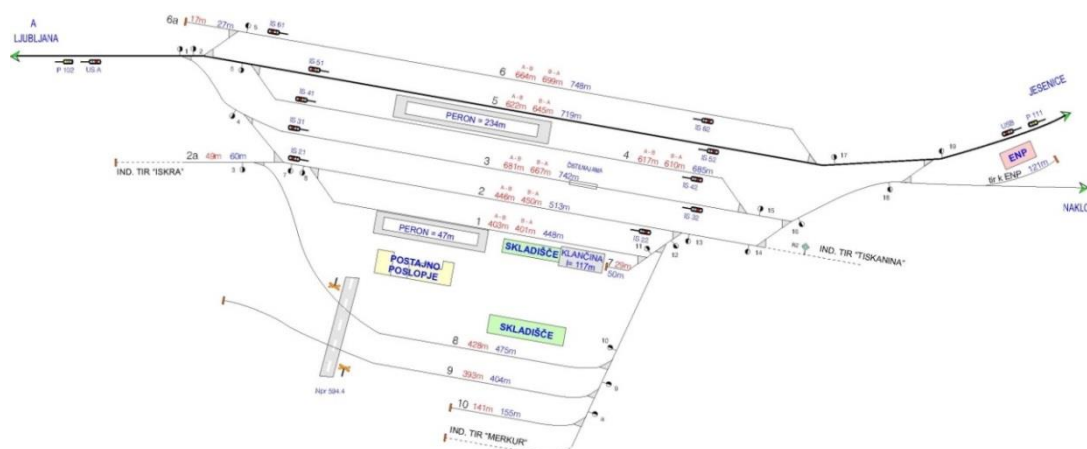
A
LJUBLJANA

P 102
US A

6a 17m 27m
IS 61

6 A-B 664m B-A 699m 748m
IS 51

5 A-B 622m B-A 645m 719m
IS 41
PERON = 234m

IS 31
IS 21

2a 49m 60m
IND. TIR "ISKRA"

3 A-B 681m B-A 667m 742m
4 A-B 617m B-A 610m 685m
IS 62
IS 52
IS 42
IS 32

2 A-B 446m B-A 450m 513m

1 A-B 403m B-A 401m 448m
PERON = 47m
SKLADIŠČE
KLANČINA l= 117m
7 29m 50m
IS 22

POSTAJNO POSLOPJE

SKLADIŠČE

8 428m 475m
9 393m 404m
10 141m 155m
IND. TIR "MERKUR"

Npr 594.4

IND. TIR "TISKANINA"

JESENICE
USB
P 111
ENP
tir k ENP 121m
NAKLO